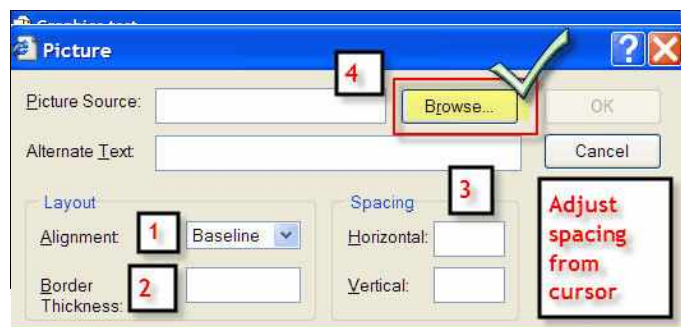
Graphics text

Picture

?

4

Picture Source:

Browse...

OK

Alternate Text:

Cancel

3

Layout

Spacing

Adjust spacing from cursor

Alignment

1

Baseline

Horizontal:

Border Thickness:

2

Vertical: